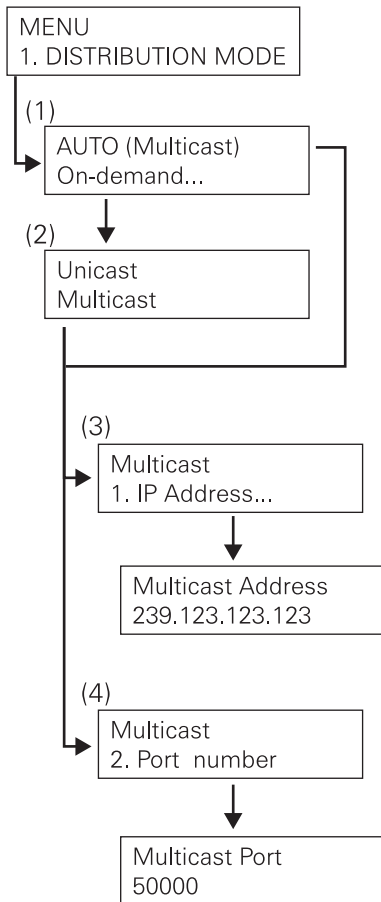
MENU
1. DISTRIBUTION MODE

(1)

AUTO (Multicast)
On-demand...

(2)

Unicast
Multicast

(3)

Multicast
1. IP Address...

Multicast Address
239.123.123.123

(4)

Multicast
2. Port number

Multicast Port
50000